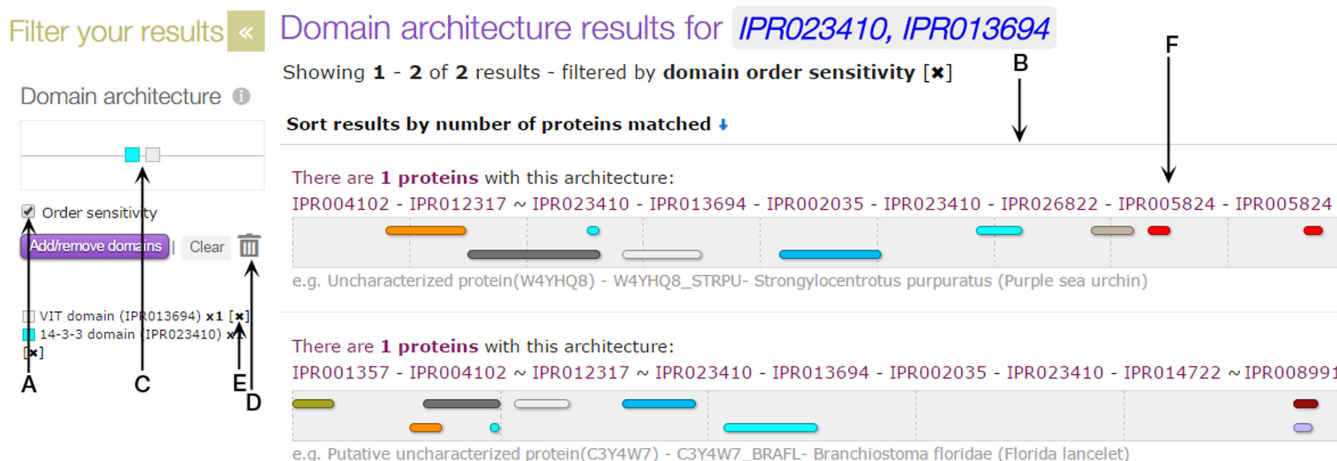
Filter your results «

Domain architecture

Order sensitivity

Add/remove domains | Clear

VIT domain (IPR013694) x1 [x]
14-3-3 domain (IPR023410) x1 [x]

A C E D

Domain architecture results for IPR023410, IPR013694

Showing 1 - 2 of 2 results - filtered by domain order sensitivity [x]

B F

Sort results by number of proteins matched

There are 1 proteins with this architecture:
IPR004102 - IPR012317 ~ IPR023410 - IPR013694 - IPR002035 - IPR023410 - IPR026822 - IPR005824 - IPR005824

e.g. Uncharacterized protein(W4YHQ8) - W4YHQ8_STRPU- Strongylocentrotus purpuratus (Purple sea urchin)

There are 1 proteins with this architecture:
IPR001357 - IPR004102 ~ IPR012317 ~ IPR023410 - IPR013694 - IPR002035 - IPR023410 - IPR014722 ~ IPR00899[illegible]

e.g. Putative uncharacterized protein(C3Y4W7) - C3Y4W7_BRAFL- Branchiostoma floridae (Florida lancelet)